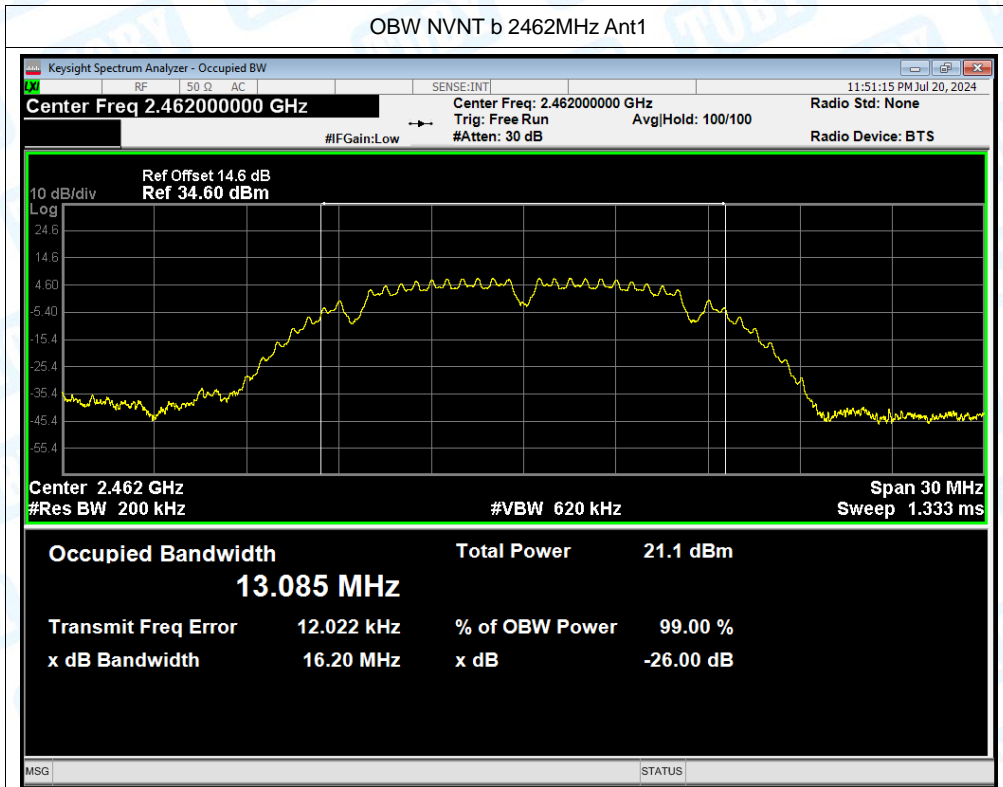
OBW NVNT b 2462MHz Ant1

Keysight Spectrum Analyzer - Occupied BW

LXI RF 50 Ω AC SENSE:INT 11:51:15 PM Jul 20, 2024

Center Freq 2.462000000 GHz

Center Freq: 2.462000000 GHz
Trig: Free Run
#Atten: 30 dB

Avg|Hold: 100/100

Radio Std: None

Radio Device: BTS

#IFGain:Low

Ref Offset 14.6 dB
10 dB/div Ref 34.60 dBm
Log

24.6
14.6
4.60
-5.40
-15.4
-25.4
-35.4
-45.4
-55.4

Center 2.462 GHz
#Res BW 200 kHz

#VBW 620 kHz

Span 30 MHz
Sweep 1.333 ms

Occupied Bandwidth
13.085 MHz

Total Power 21.1 dBm

Transmit Freq Error 12.022 kHz
% of OBW Power 99.00 %

x dB Bandwidth 16.20 MHz
x dB -26.00 dB

MSG STATUS